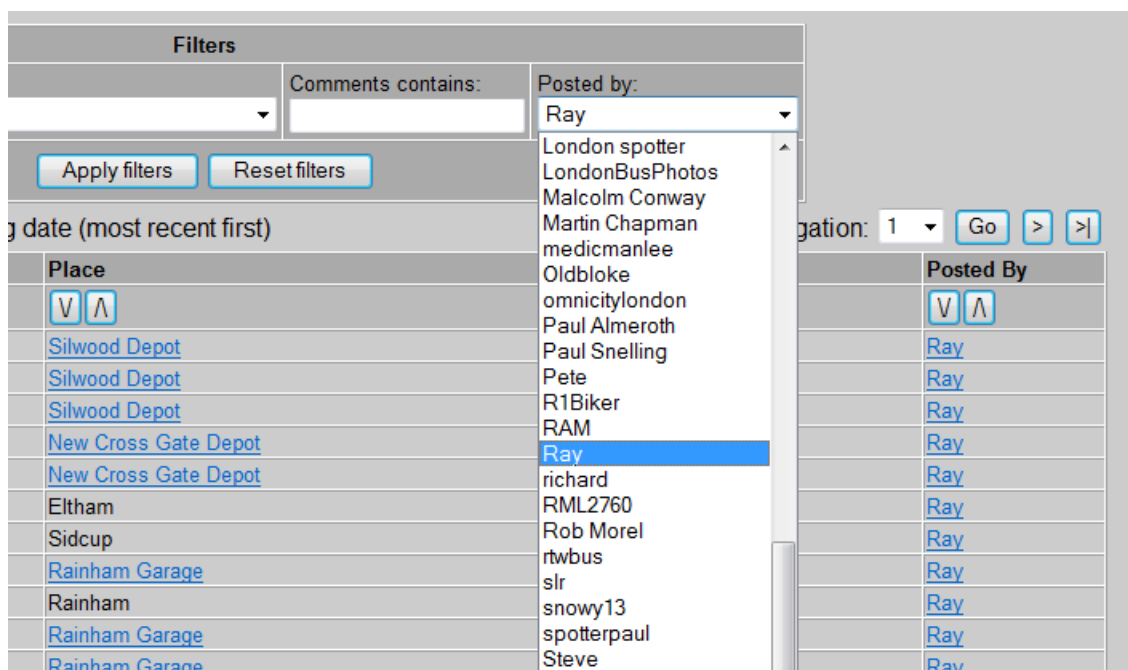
Filters

Comments contains:

Posted by:
Ray

London spotter
LondonBusPhotos
Malcolm Conway
Martin Chapman
medicmanlee
Oldbloke
omnicitylondon
Paul Almeroth
Paul Snelling
Pete
R1Biker
RAM
Ray
richard
RML2760
Rob Morel
rtwbus
slr
snowy13
spotterpaul
Steve

Apply filters
Reset filters

g date (most recent first)

gation: 1
Go
>
>|

| Place | Posted By |
|---|---|
| V Λ | V Λ |
| Silwood Depot | Ray |
| Silwood Depot | Ray |
| Silwood Depot | Ray |
| New Cross Gate Depot | Ray |
| New Cross Gate Depot | Ray |
| Eltham | Ray |
| Sidcup | Ray |
| Rainham Garage | Ray |
| Rainham | Ray |
| Rainham Garage | Ray |
| Rainham Garage | Ray |